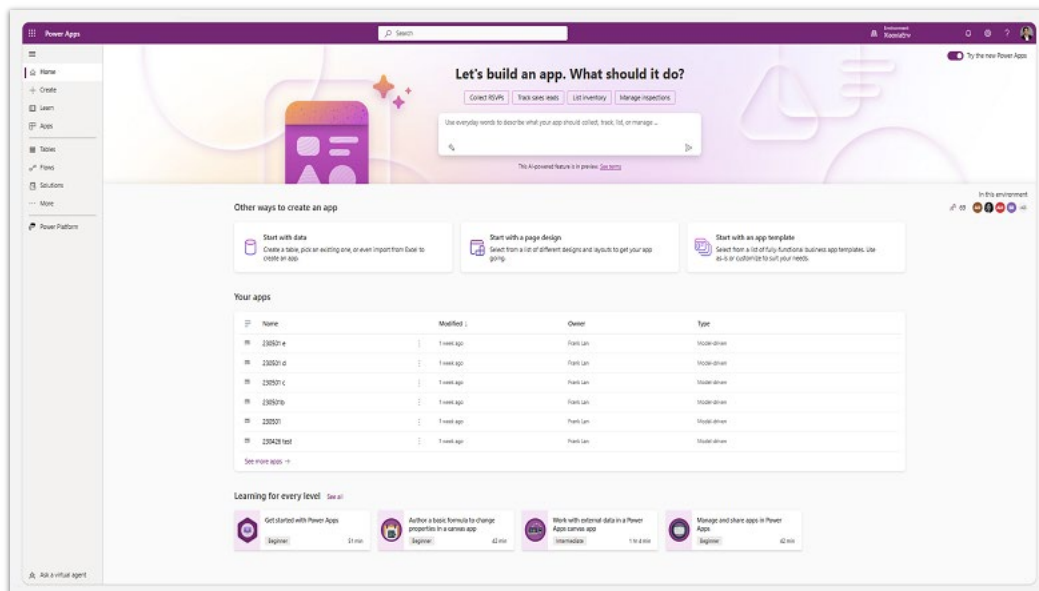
Power Apps

Search

Environment
Xoonatru

Try the new Power Apps

Home
Create
Learn
Apps
Tables
Flows
Solutions
More
Power Platform

Let's build an app. What should it do?

Collect RSVPs
Track sales leads
List inventory
Manage inspections

Use everyday words to describe what your app should collect, track, list, or manage ...

This AI-powered feature is in preview. See terms

In this environment

Other ways to create an app

Start with data
Create a table, pick an existing one, or even import from Excel to create an app.

Start with a page design
Select from a list of different designs and layouts to get your app going.

Start with an app template
Select from a list of fully functional business app templates. Use as-is or customize to suit your needs.

Your apps

| Name | Modified ↓ | Owner | Type |
|---|---|---|---|
| 230531 e | 1 week ago | Frank Lan | Model-driven |
| 230531 d | 1 week ago | Frank Lan | Model-driven |
| 230531 c | 1 week ago | Frank Lan | Model-driven |
| 230531b | 1 week ago | Frank Lan | Model-driven |
| 230531 | 1 week ago | Frank Lan | Model-driven |
| 230428 test | 1 week ago | Frank Lan | Model-driven |

See more apps →

Learning for every level See all

Get started with Power Apps
Beginner 51 min

Author a basic formula to change properties in a canvas app
Beginner 42 min

Work with external data in a Power Apps canvas app
Intermediate 1 hr 4 min

Manage and share apps in Power Apps
Beginner 42 min

Ask a virtual agent